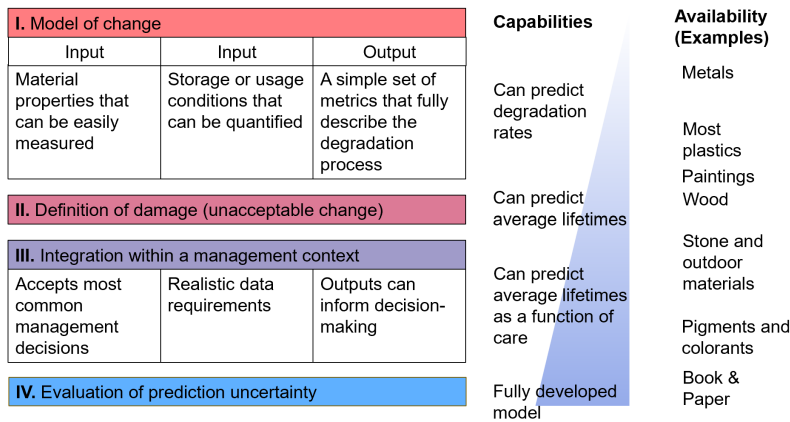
I. Model of change

| Input | Input | Output |
|---|---|---|
| Material properties that can be easily measured | Storage or usage conditions that can be quantified | A simple set of metrics that fully describe the degradation process |

II. Definition of damage (unacceptable change)

III. Integration within a management context

| Accepts most common management decisions | Realistic data requirements | Outputs can inform decision-making |
|---|---|---|

IV. Evaluation of prediction uncertainty

Capabilities

Can predict degradation rates

Can predict average lifetimes

Can predict average lifetimes as a function of care

Fully developed model

Availability (Examples)

Metals

Most plastics

Paintings

Wood

Stone and outdoor materials

Pigments and colorants

Book & Paper